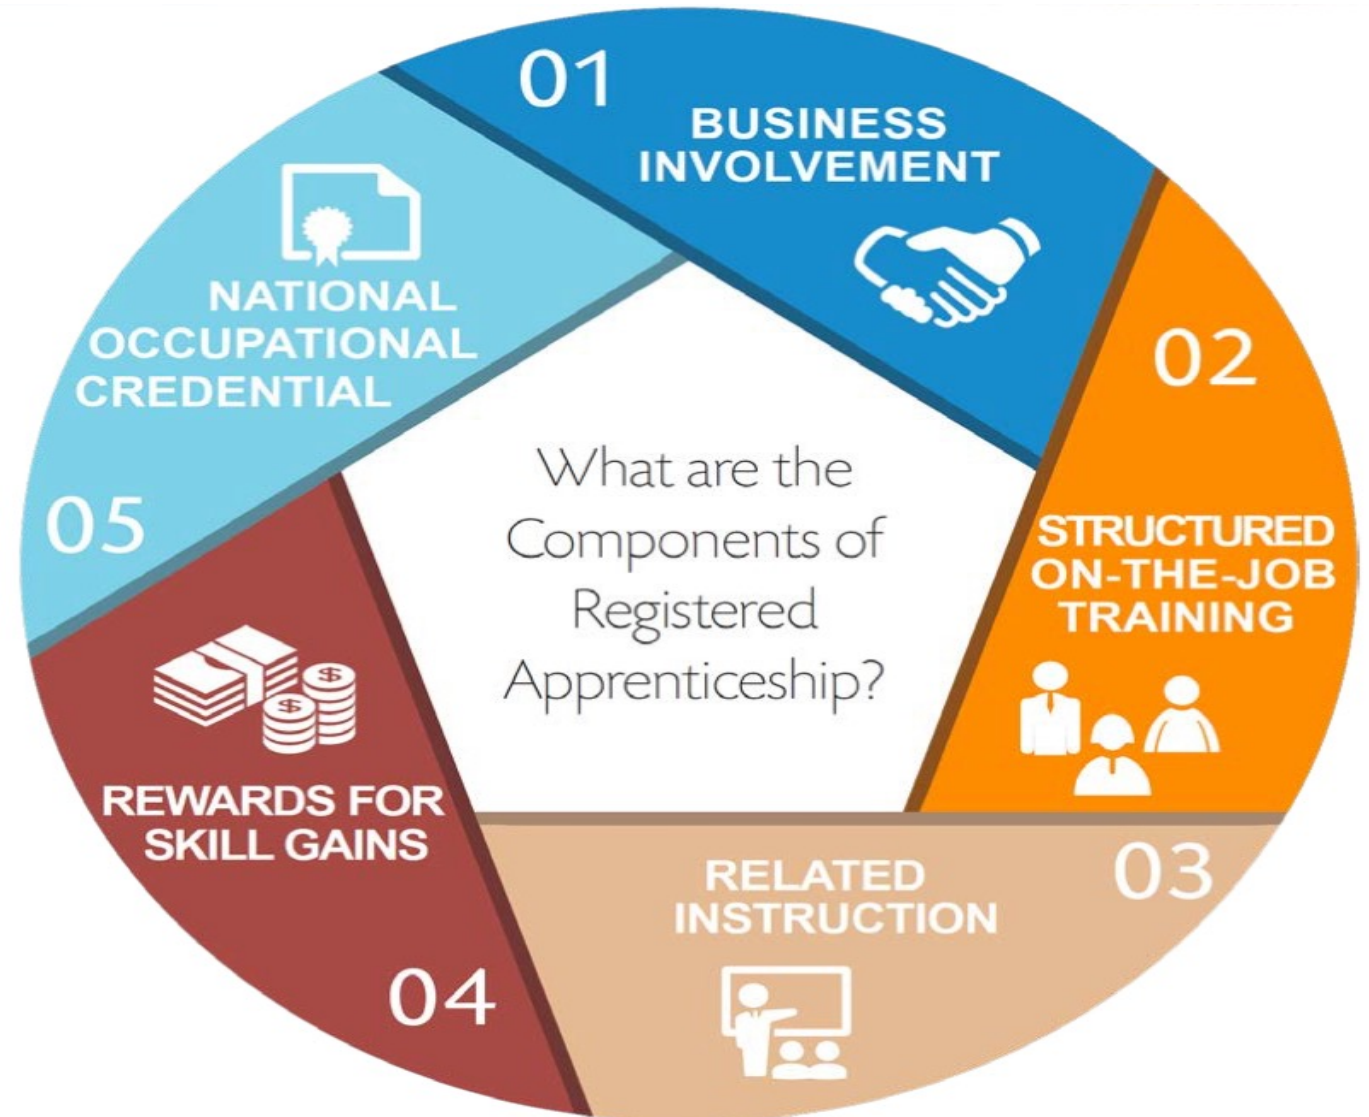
What are the Components of Registered Apprenticeship?

01
BUSINESS INVOLVEMENT

02
STRUCTURED ON-THE-JOB TRAINING

03
RELATED INSTRUCTION

04
REWARDS FOR SKILL GAINS

05
NATIONAL OCCUPATIONAL CREDENTIAL